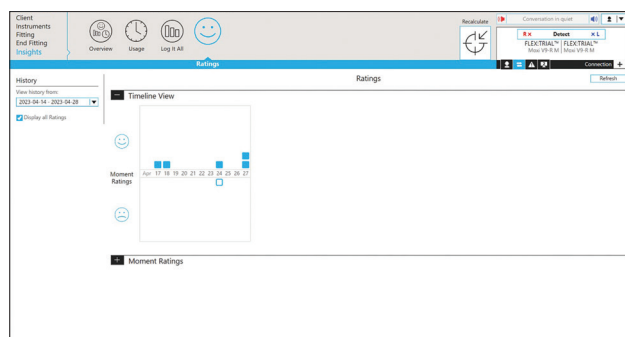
Client
Instruments
Fitting
End Fitting
Insights

Overview Usage Log It All

Ratings

Recalculate

Conversation in quiet

R× Detect ×L
FLEX:TRIAL™ Moxi V9-R-M | FLEX:TRIAL™ Moxi V9-R-M

Connection +

History
View history from:
2023-04-14 - 2023-04-28
Display all Ratings

Ratings

Refresh

− Timeline View

Moment Ratings

Apr 17 18 19 20 21 22 23 24 25 26 27

+ Moment Ratings